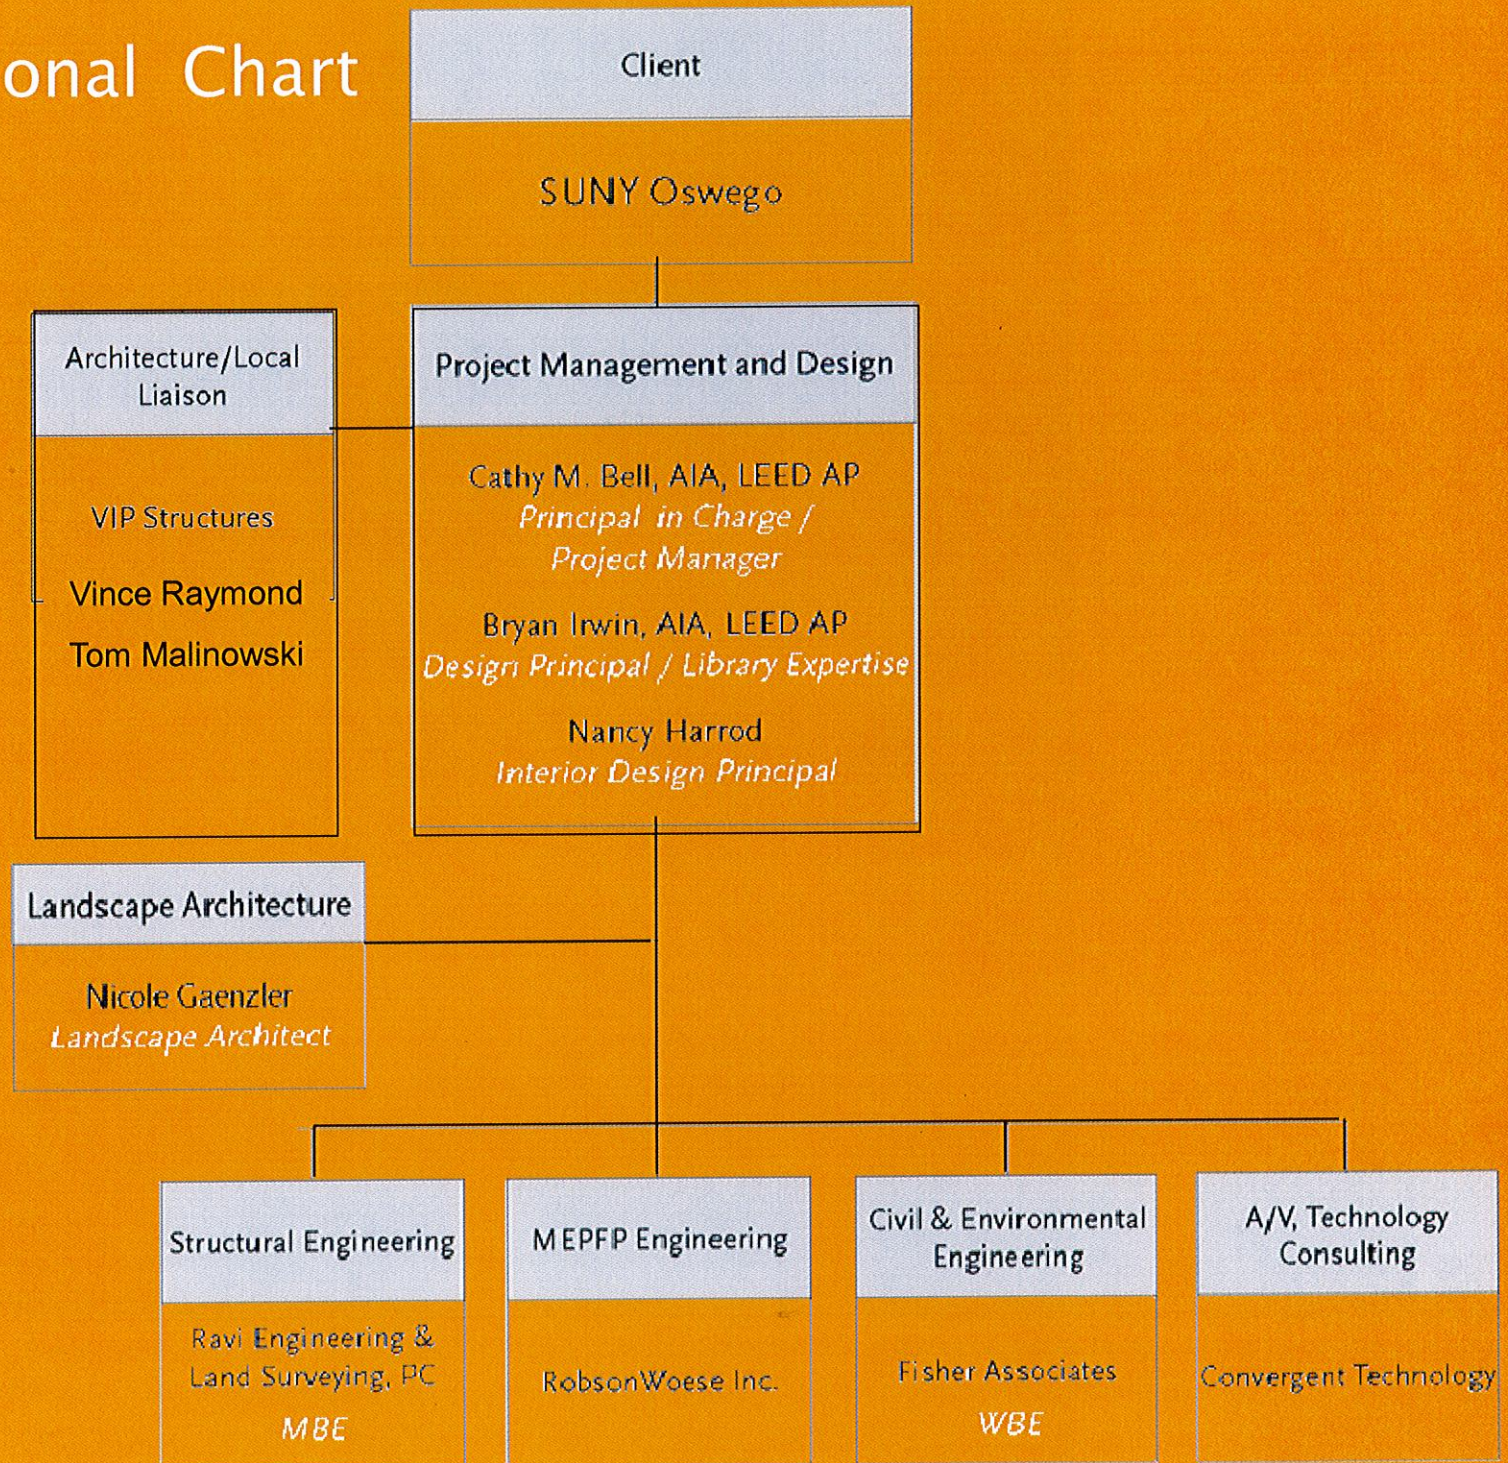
onal Chart

Client

SUNY Oswego

Architecture/Local Liaison

VIP Structures

Vince Raymond

Tom Malinowski

Project Management and Design

Cathy M. Bell, AIA, LEED AP
Principal in Charge / Project Manager

Bryan Irwin, AIA, LEED AP
Design Principal / Library Expertise

Nancy Harrod
Interior Design Principal

Landscape Architecture

Nicole Gaenzler
Landscape Architect

Structural Engineering

Ravi Engineering & Land Surveying, PC

MBE

MEPFP Engineering

RobsonWoese Inc.

Civil & Environmental Engineering

Fisher Associates

WBE

A/V, Technology Consulting

Convergent Technology